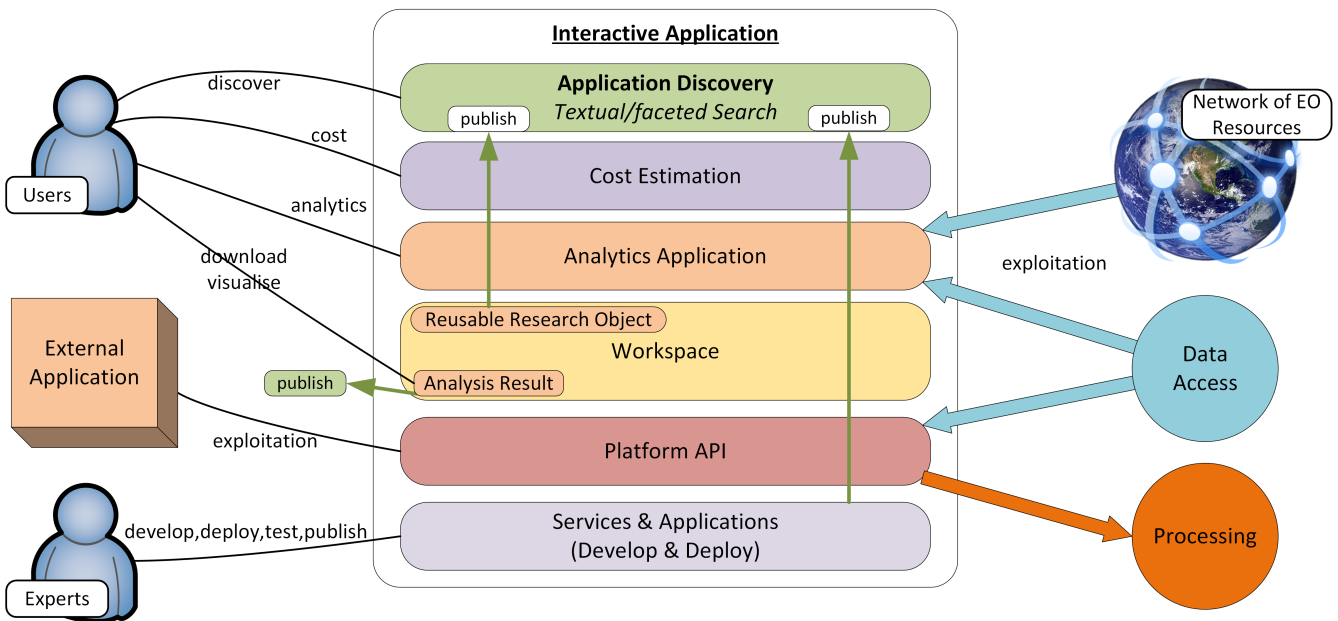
Interactive Application

Users

discover

cost

analytics

download
visualise

Application Discovery
Textual/faceted Search

publish

publish

Cost Estimation

Analytics Application

Reusable Research Object

Workspace

Analysis Result

publish

External Application

exploitation

Platform API

Experts

develop,deploy,test,publish

Services & Applications
(Develop & Deploy)

Network of EO Resources

exploitation

Data Access

Processing